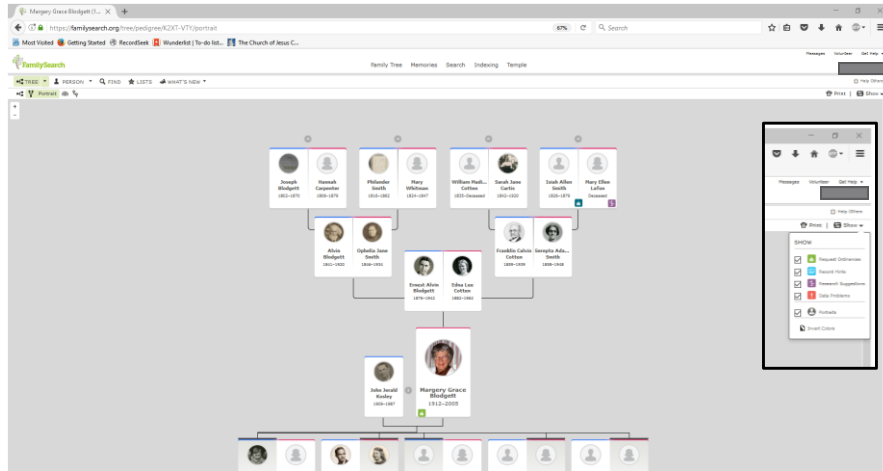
Margery Grace Blodgett (1... ×

https://familysearch.org/tree/pedigree/K2XT-VTY/portrait

67% Search

Most Visited Getting Started RecordSeek Wunderlist | To-do list... The Church of Jesus C...

Messages Volunteer Get Help

FamilySearch

Family Tree Memories Search Indexing Temple

TREE PERSON FIND LISTS WHAT'S NEW

Help Others

Portrait

Print | Show

Joseph Blodgett 1802–1870

Hannah Carpenter 1809–1879

Philander Smith 1816–1862

Mary Whitmee 1824–1897

William Madi... Cotton 1835–Deceased

Sarah Jane Curtis 1841–1920

Isiah Allen Smith 1820–1879

Mary Ellen Loftin Deceased

Alvin Blodgett 1841–1920

Ophelia Jane Smith 1856–1931

Franklin Calvin Cotton 1859–1939

Seraphs Ada... Smith 1858–1918

Ernest Alvin Blodgett 1876–1963

Edna Lou Cotton 1882–1962

John Jerald Kesley 1909–1987

Margery Grace Blodgett 1912–2005

Messages Volunteer Get Help

Help Others

Print | Show

SHOW

Temple Ordinances

Record Hints

Research Suggestions

Data Problems

Portraits

Invert Colors